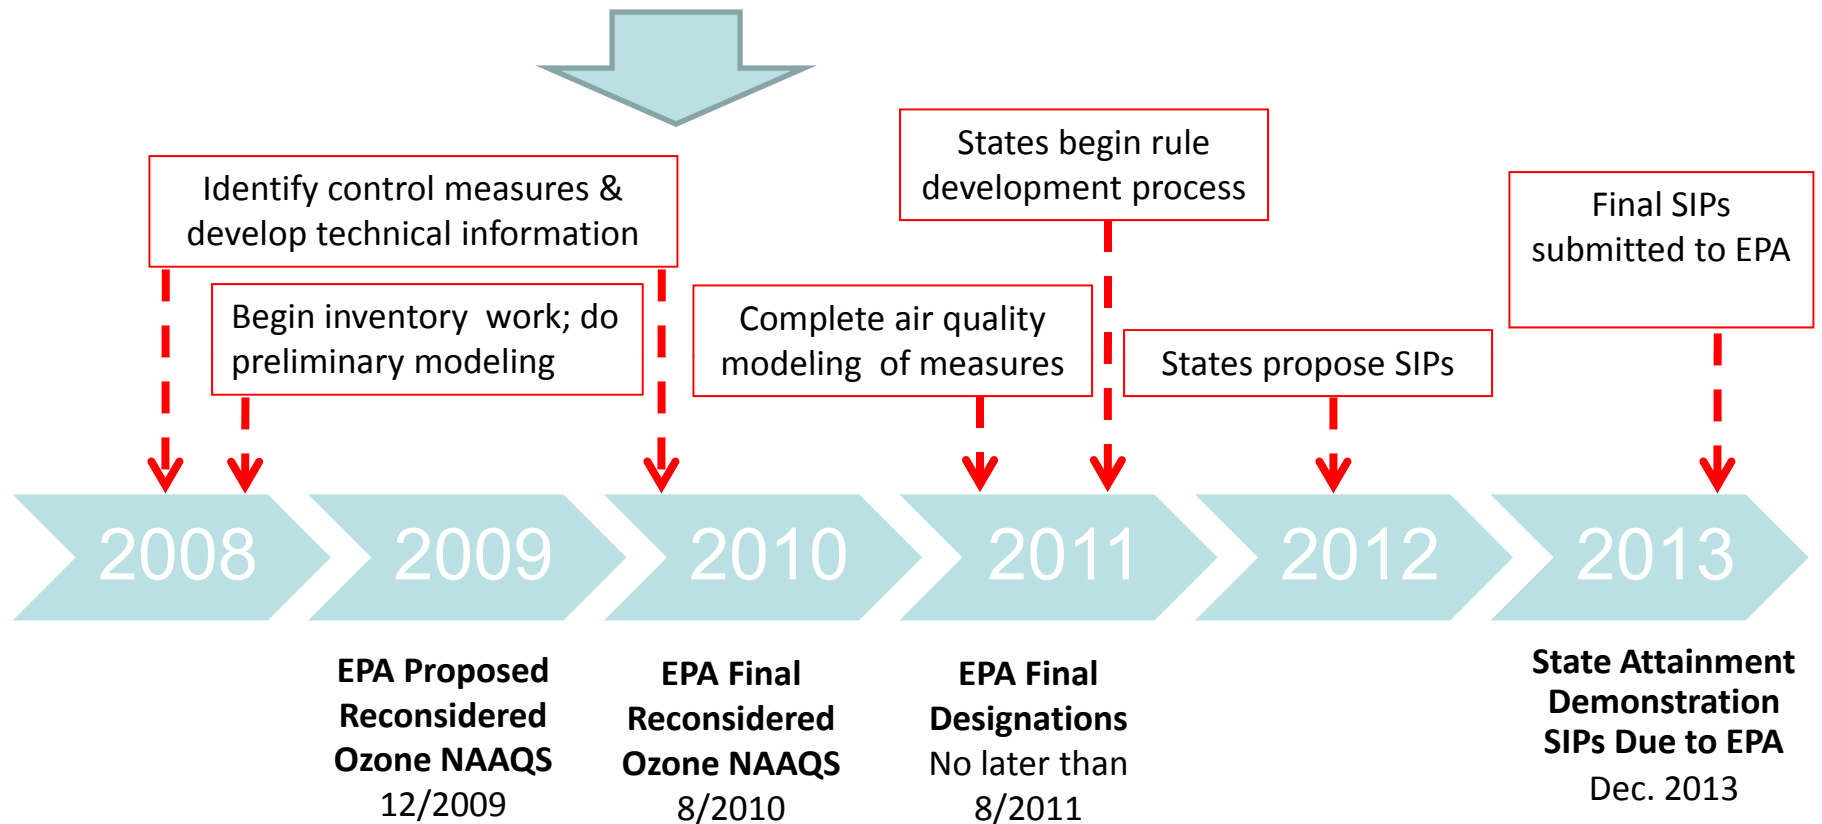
Identify control measures & develop technical information

Begin inventory work; do preliminary modeling

Complete air quality modeling of measures

States begin rule development process

States propose SIPs

Final SIPs submitted to EPA

2008

2009

2010

2011

2012

2013

EPA Proposed Reconsidered Ozone NAAQS
12/2009

EPA Final Reconsidered Ozone NAAQS
8/2010

EPA Final Designations
No later than 8/2011

State Attainment Demonstration SIPs Due to EPA
Dec. 2013